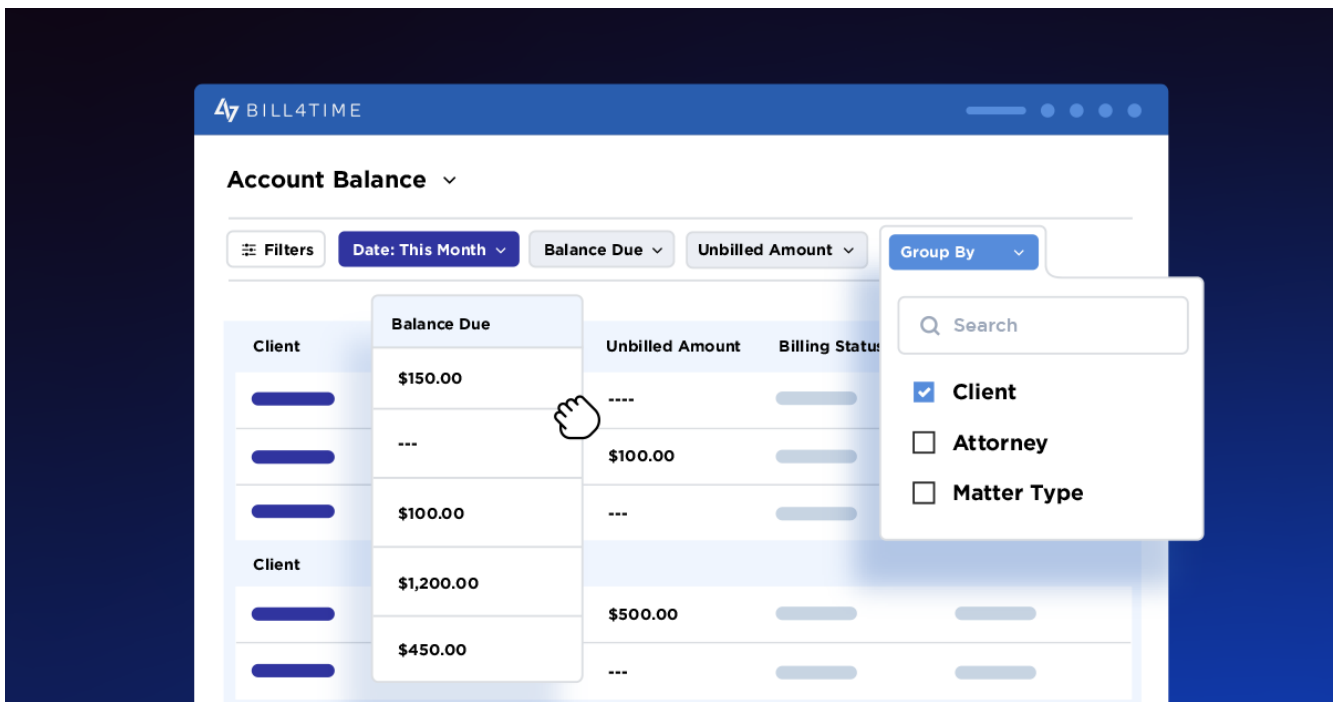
BILL4TIME

Account Balance

Filters
Date: This Month
Balance Due
Unbilled Amount
Group By

Search
Client
Attorney
Matter Type

| Client | Balance Due | Unbilled Amount | Billing Status |
|---|---|---|---|
| | $150.00 | ---- | |
| | --- | $100.00 | |
| | $100.00 | --- | |
| Client | | | |
| | $1,200.00 | $500.00 | |
| | $450.00 | --- | |